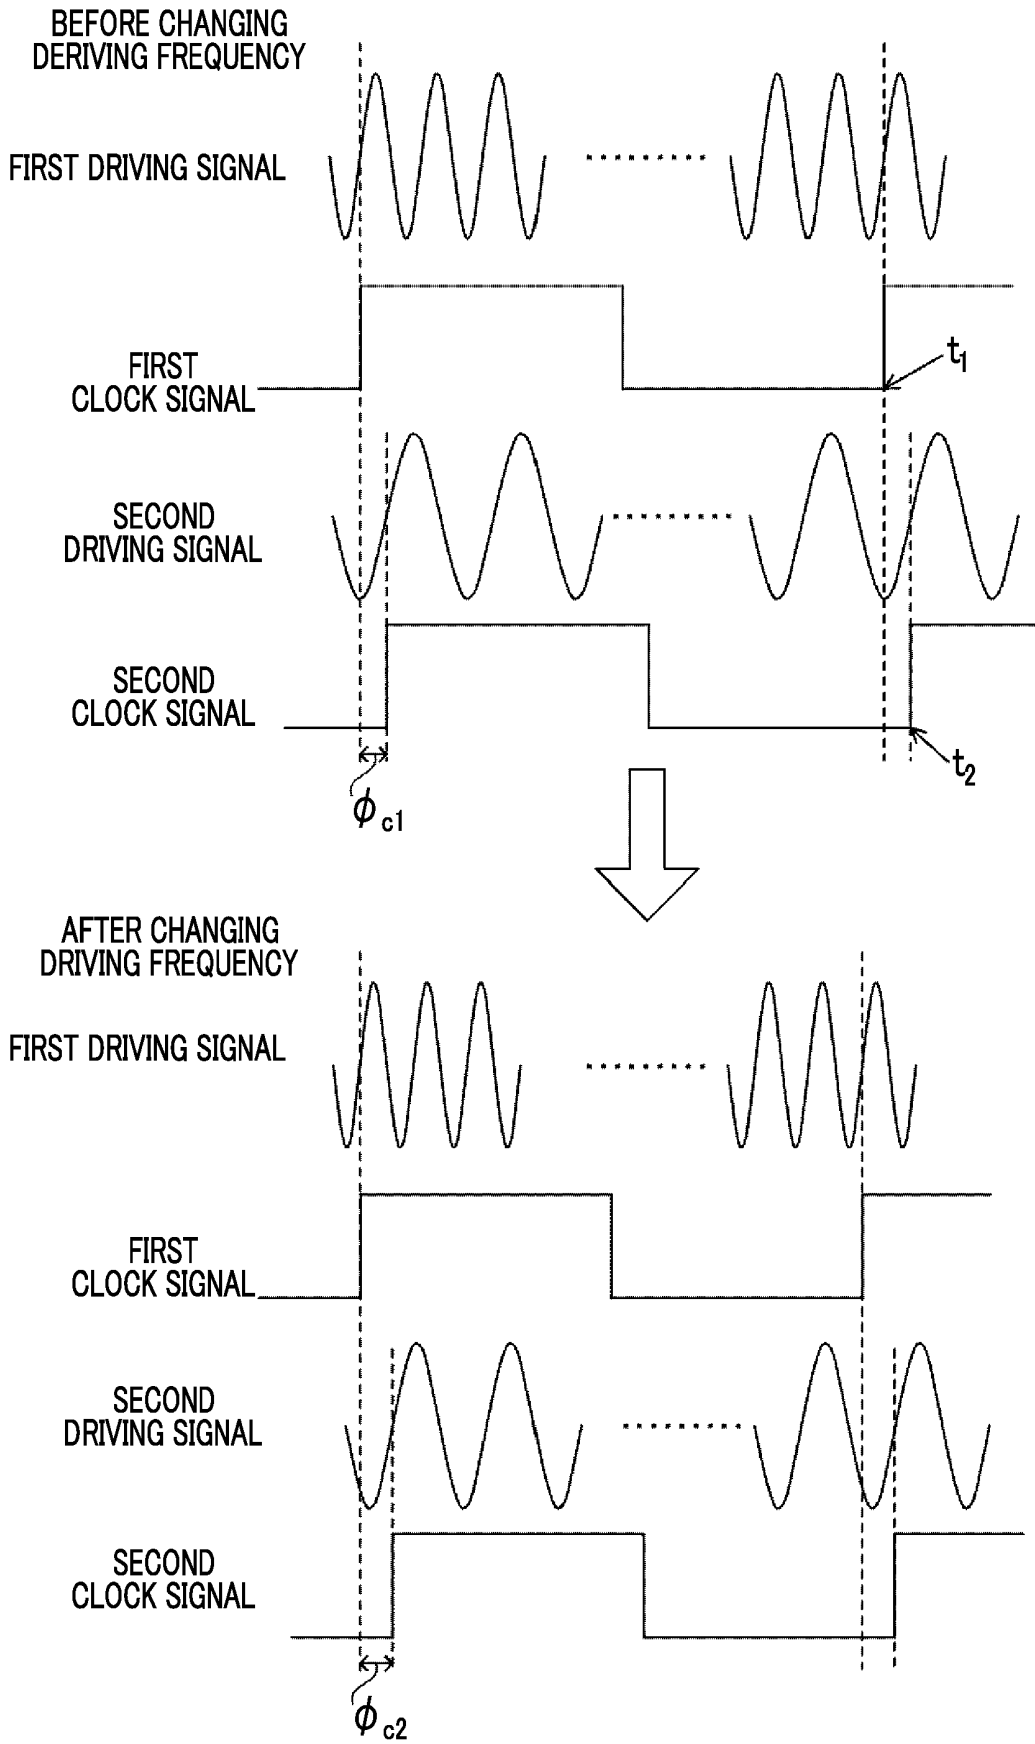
BEFORE CHANGING DERIVING FREQUENCY

FIRST DRIVING SIGNAL

FIRST CLOCK SIGNAL

$t_1$

SECOND DRIVING SIGNAL

SECOND CLOCK SIGNAL

$t_2$

$\phi_{c1}$

AFTER CHANGING DRIVING FREQUENCY

FIRST DRIVING SIGNAL

FIRST CLOCK SIGNAL

SECOND DRIVING SIGNAL

SECOND CLOCK SIGNAL

$\phi_{c2}$